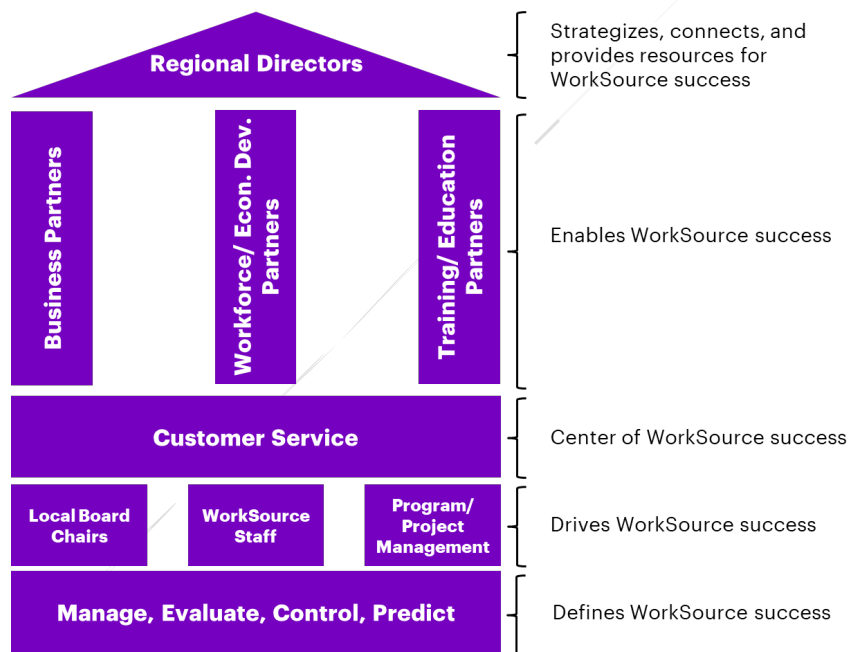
Regional Directors

Strategizes, connects, and provides resources for WorkSource success

Business Partners

Workforce/ Econ. Dev. Partners

Training/ Education Partners

Enables WorkSource success

Customer Service

Center of WorkSource success

Local Board Chairs

WorkSource Staff

Program/ Project Management

Drives WorkSource success

Manage, Evaluate, Control, Predict

Defines WorkSource success